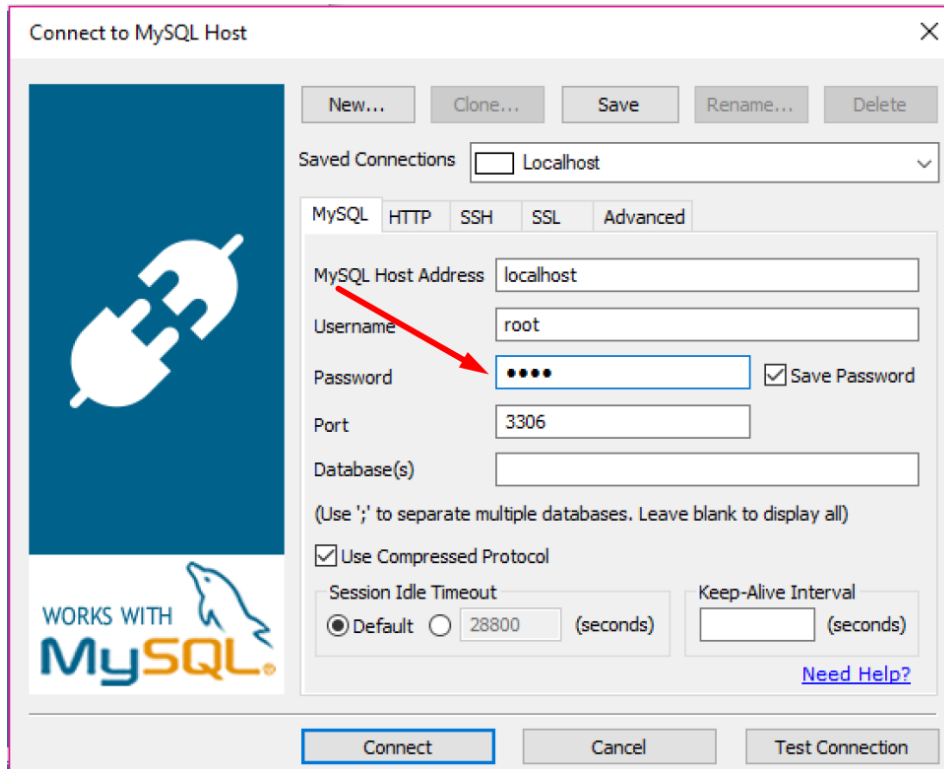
Connect to MySQL Host

×

WORKS WITH
MySQL.

New...
Clone...
Save
Rename...
Delete

Saved Connections
Localhost

MySQL
HTTP
SSH
SSL
Advanced

MySQL Host Address
localhost

Username
root

Password
••••

Save Password

Port
3306

Database(s)

(Use ';' to separate multiple databases. Leave blank to display all)

Use Compressed Protocol

Session Idle Timeout
Default
28800
(seconds)

Keep-Alive Interval
(seconds)

Need Help?

Connect
Cancel
Test Connection